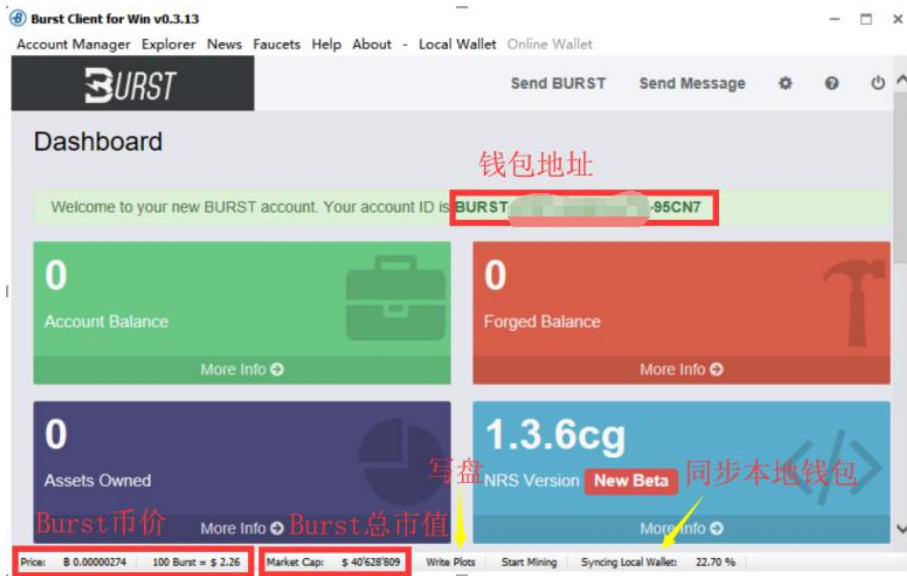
Burst Client for Win v0.3.13

Account Manager Explorer News Faucets Help About - Local Wallet Online Wallet

BURST

Send BURST Send Message

Dashboard

钱包地址

Welcome to your new BURST account. Your account ID is BURST-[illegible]-95CN7

0

Account Balance

More Info

0

Forged Balance

More Info

0

Assets Owned

More Info

1.3.6cg

NRS Version New Beta

More Info

写盘

同步本地钱包

Burst币价

Burst总市值

Price: B 0.00000274 100 Burst = $ 2.26

Market Cap: $ 40'628'809

Write Plots Start Mining Syncing Local Wallet: 22.70 %